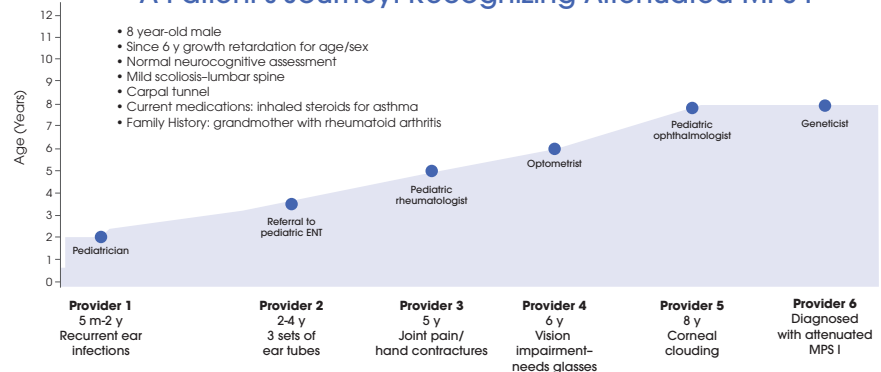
A Patient's Journey: Recognizing Attenuated MPS I

12
11
10
9
8
7
6
5
4
3
2
1
0

Age (Years)

• 8 year-old male
• Since 6 y growth retardation for age/sex
• Normal neurocognitive assessment
• Mild scoliosis–lumbar spine
• Carpal tunnel
• Current medications: inhaled steroids for asthma
• Family History: grandmother with rheumatoid arthritis

Pediatrician

Referral to pediatric ENT

Pediatric rheumatologist

Optometrist

Pediatric ophthalmologist

Geneticist

**Provider 1**
5 m-2 y
Recurrent ear infections

**Provider 2**
2-4 y
3 sets of ear tubes

**Provider 3**
5 y
Joint pain/ hand contractures

**Provider 4**
6 y
Vision impairment– needs glasses

**Provider 5**
8 y
Corneal clouding

**Provider 6**
Diagnosed with attenuated MPS I